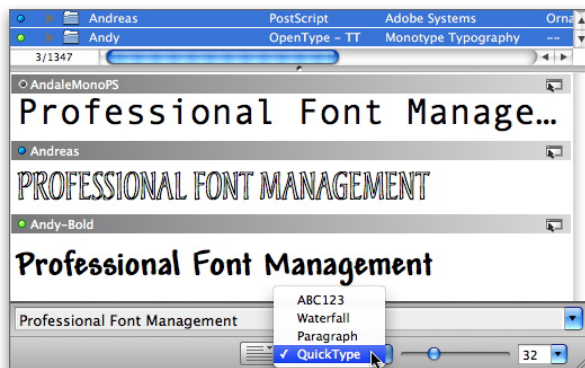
Andreas PostScript Adobe Systems Orna

Andy OpenType - TT Monotype Typography --

3/1347

AndaleMonoPS

Professional Font Manage…

Andreas

PROFESSIONAL FONT MANAGEMENT

Andy-Bold

Professional Font Management

Professional Font Management

ABC123

Waterfall

Paragraph

✓ QuickType

32